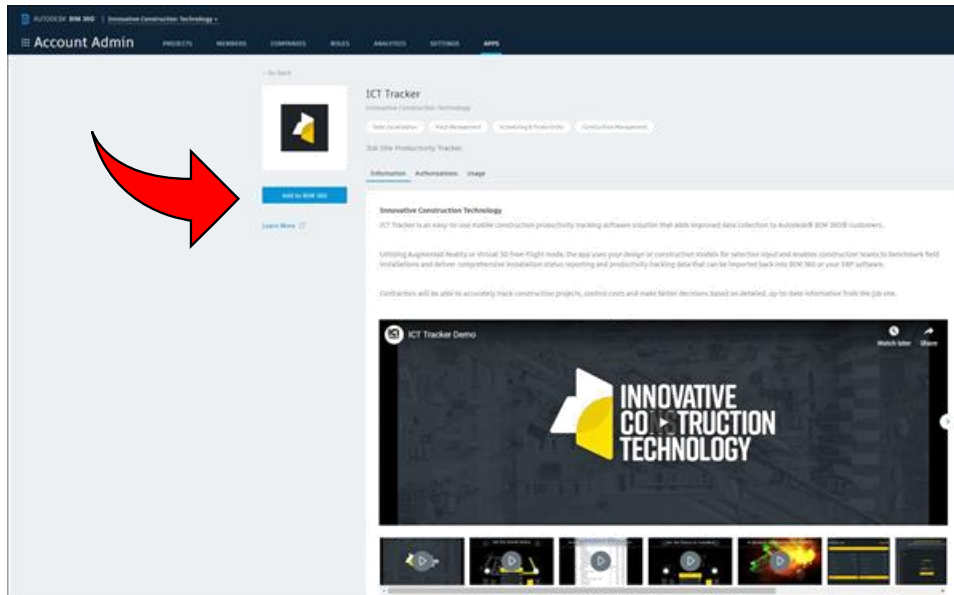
AUTODESK® BIM 360 | Innovative Construction Technology ▾

Account Admin PROJECTS MEMBERS COMPANIES ROLES ANALYTICS SETTINGS APPS

< Go Back

ICT Tracker

Innovative Construction Technology

Data Visualization Field Management Scheduling & Productivity Construction Management

Job Site Productivity Tracker

Information Authorizations Usage

Add to BIM 360

Learn More

Innovative Construction Technology

ICT Tracker is an easy-to-use mobile construction productivity tracking software solution that adds improved data collection to Autodesk® BIM 360® customers.

Utilizing Augmented Reality or Virtual 3D Free-Flight mode, the app uses your design or construction models for selection input and enables construction teams to benchmark field installations and deliver comprehensive installation status reporting and productivity tracking data that can be imported back into BIM 360 or your ERP software.

Contractors will be able to accurately track construction projects, control costs and make better decisions based on detailed, up-to-date information from the job site.

ICT Tracker Demo

Watch later Share

INNOVATIVE CONSTRUCTION TECHNOLOGY